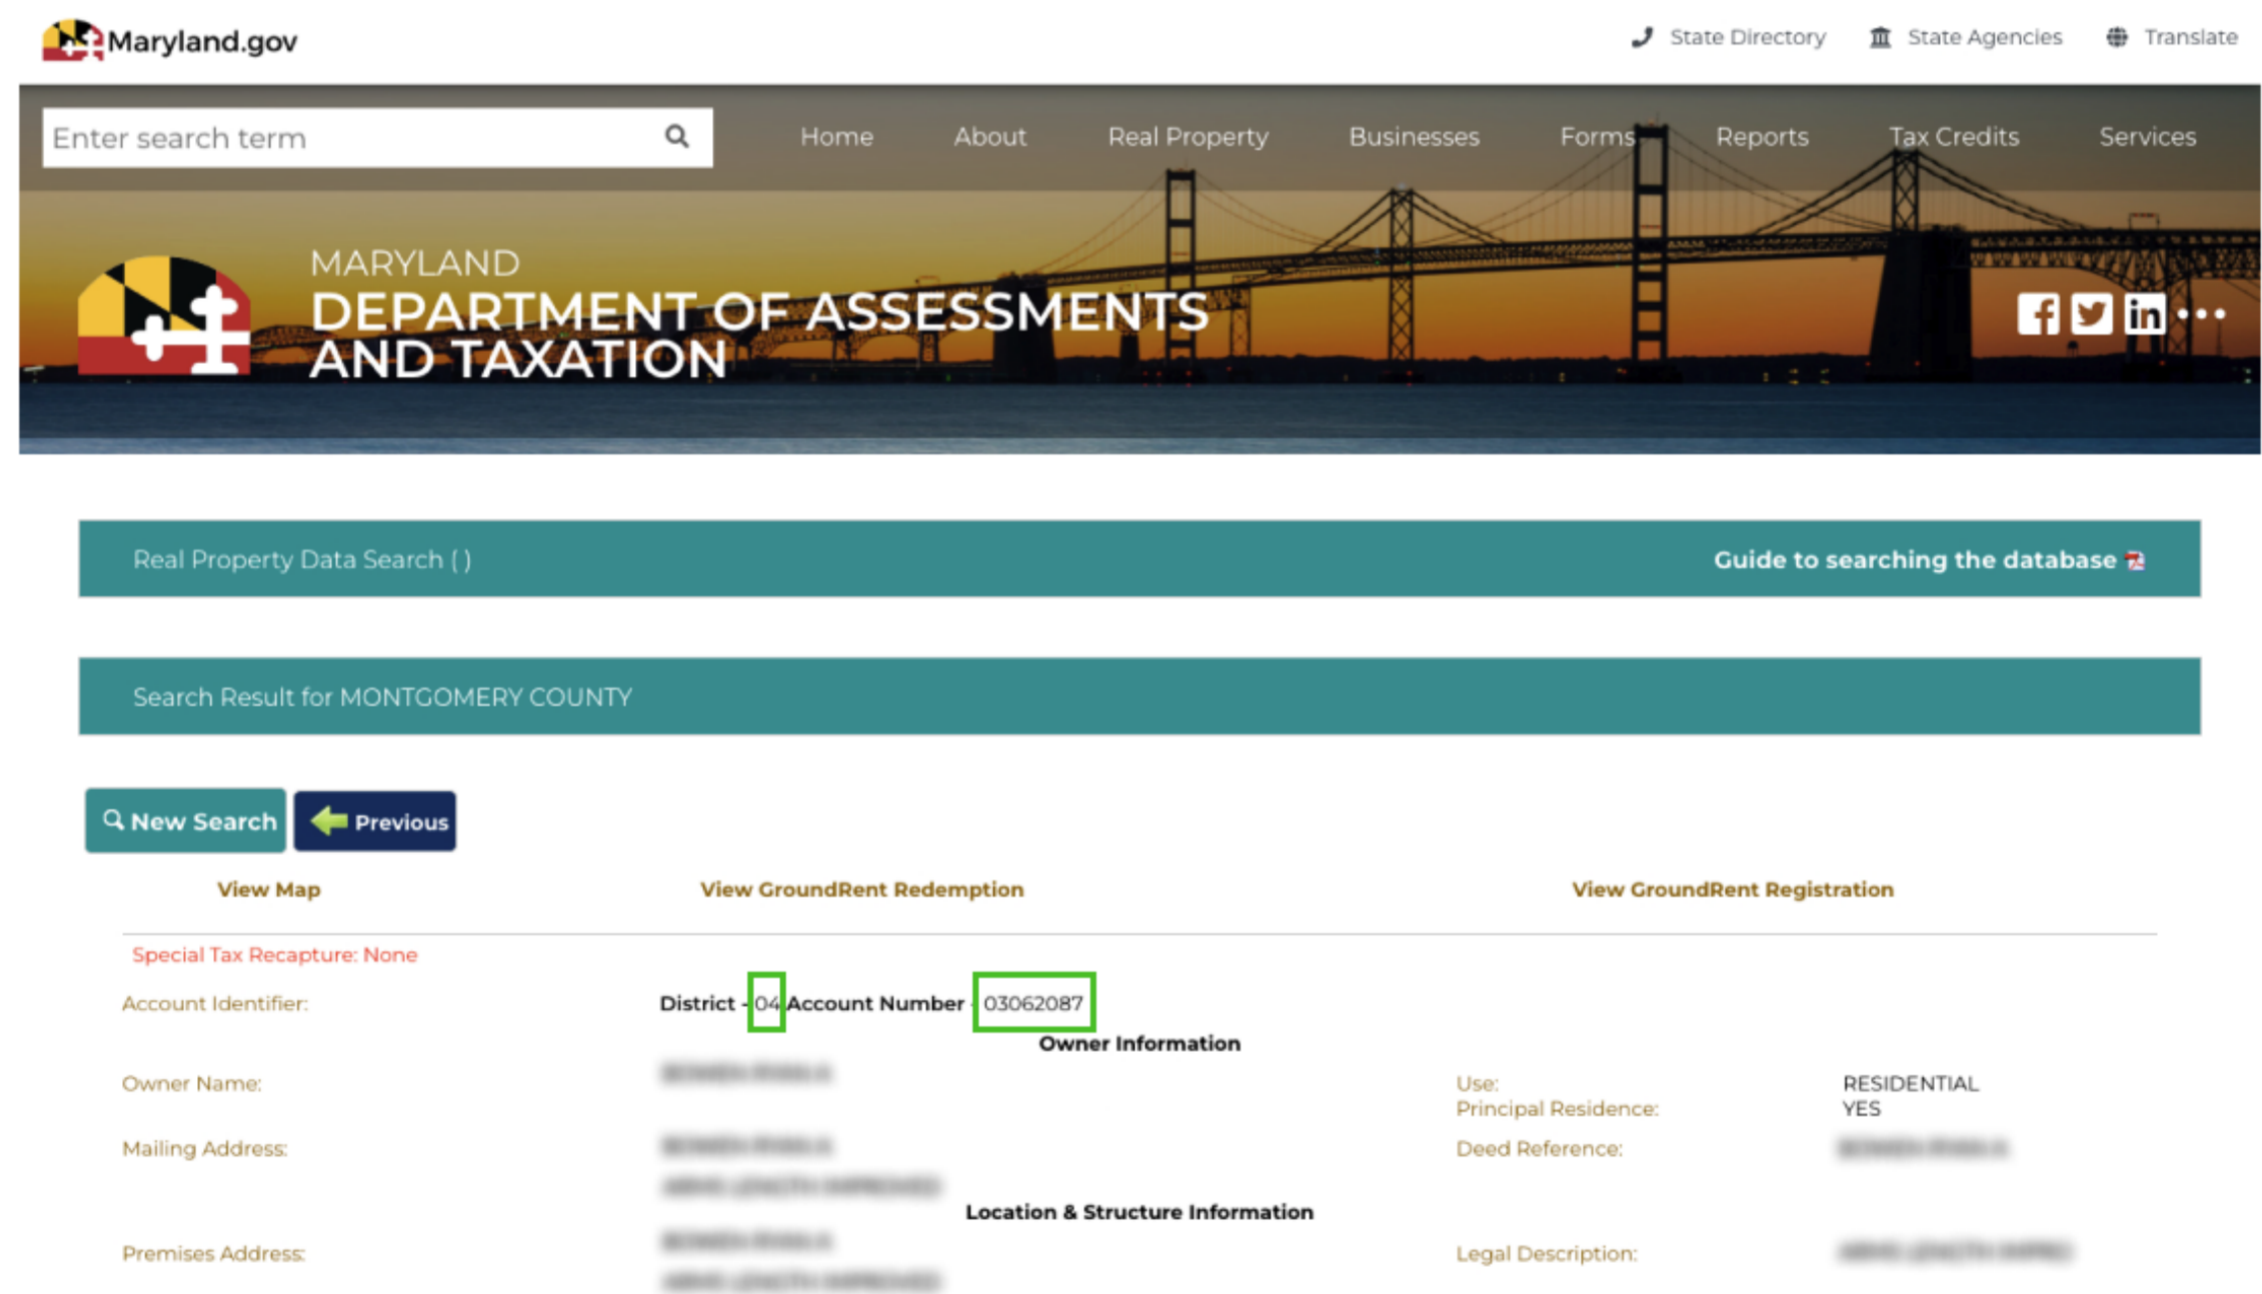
Maryland.gov

State Directory State Agencies Translate

Enter search term

Home About Real Property Businesses Forms Reports Tax Credits Services

MARYLAND
DEPARTMENT OF ASSESSMENTS AND TAXATION

Real Property Data Search ( )

Guide to searching the database

Search Result for MONTGOMERY COUNTY

New Search Previous

View Map View GroundRent Redemption View GroundRent Registration

Special Tax Recapture: None

Account Identifier: District - 04 Account Number - 03062087

Owner Information

Owner Name: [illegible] Use: RESIDENTIAL
Principal Residence: YES

Mailing Address: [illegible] Deed Reference: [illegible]
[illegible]

Location & Structure Information

Premises Address: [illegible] Legal Description: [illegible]
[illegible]